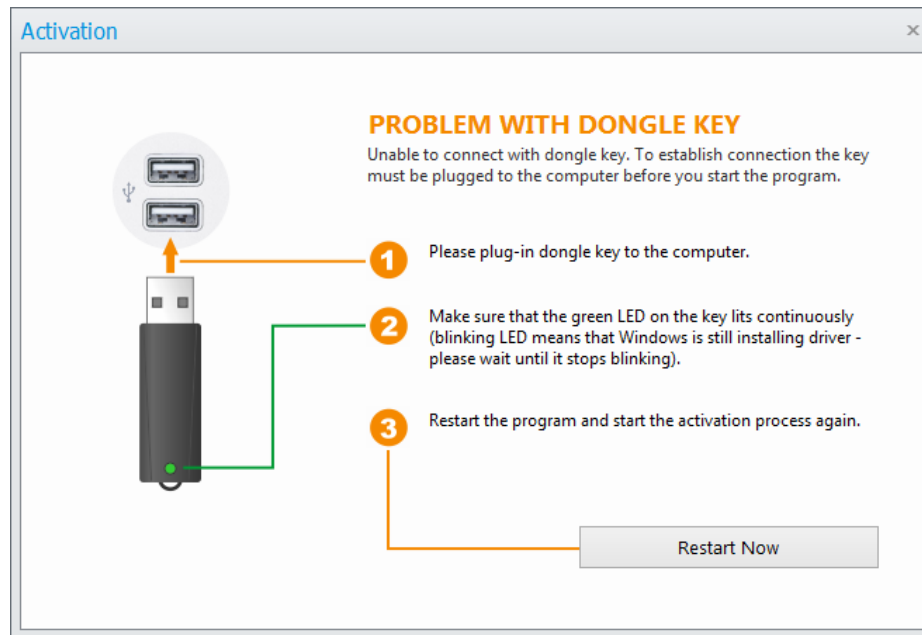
Activation

PROBLEM WITH DONGLE KEY

Unable to connect with dongle key. To establish connection the key must be plugged to the computer before you start the program.

1 Please plug-in dongle key to the computer.

2 Make sure that the green LED on the key lits continuously (blinking LED means that Windows is still installing driver - please wait until it stops blinking).

3 Restart the program and start the activation process again.

Restart Now